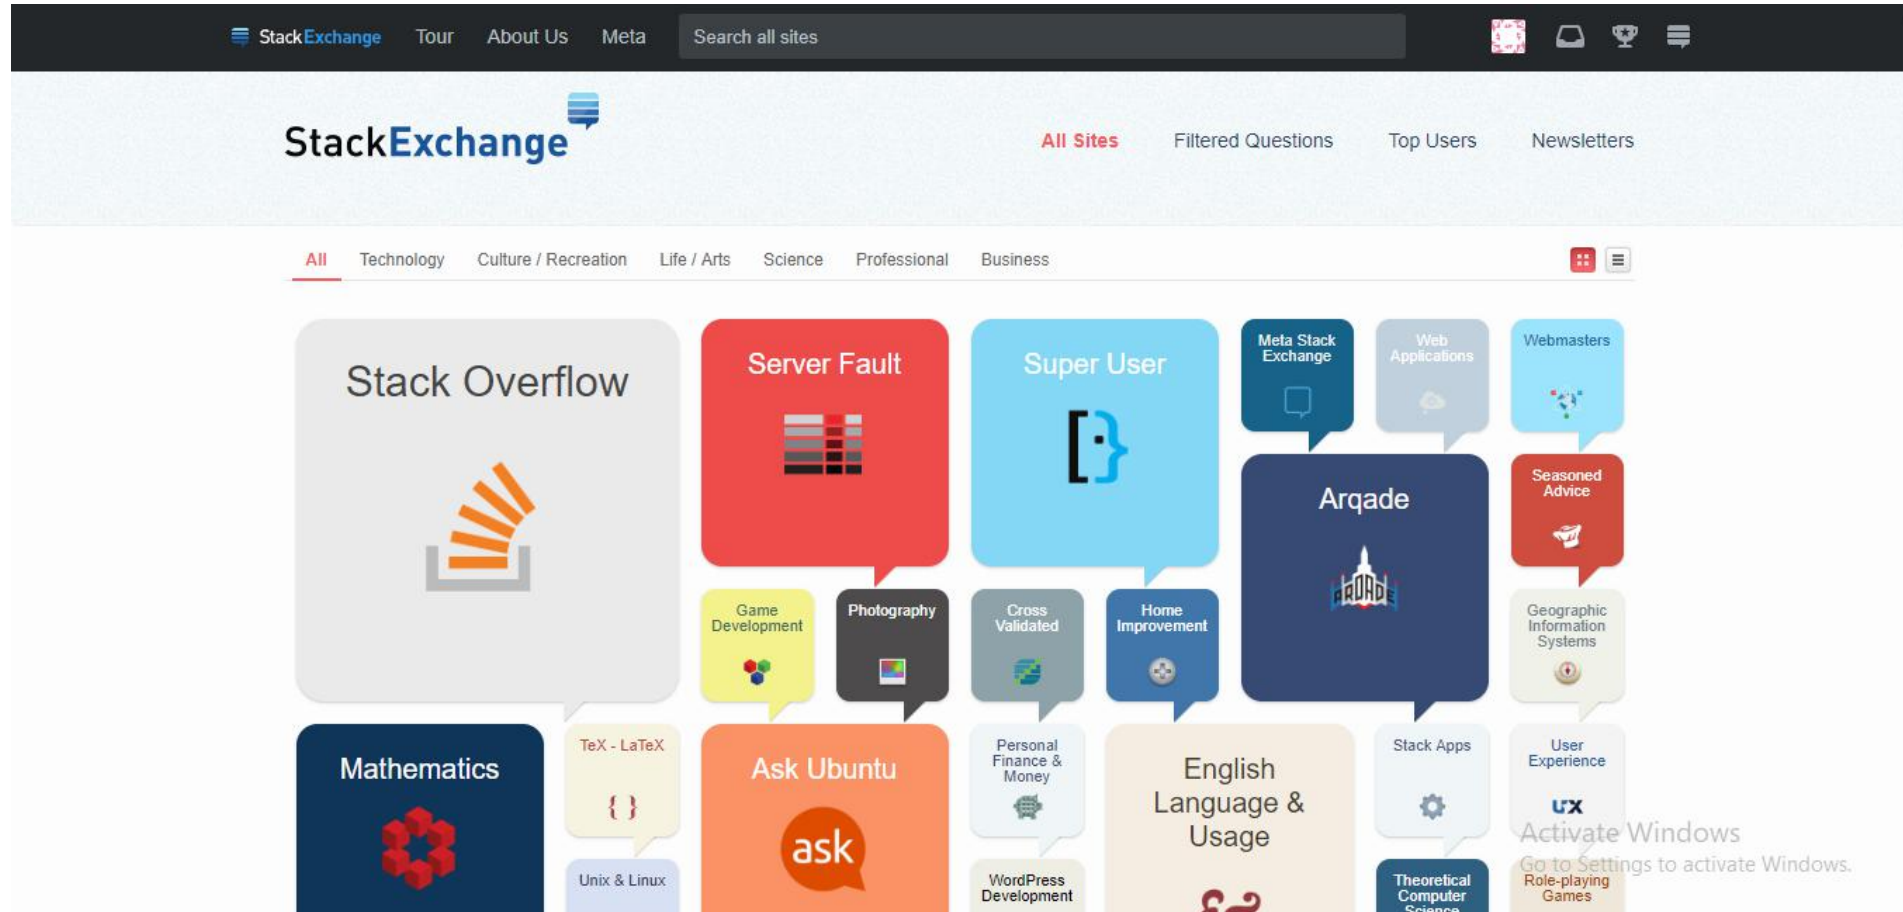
StackExchange Tour About Us Meta Search all sites

StackExchange

All Sites Filtered Questions Top Users Newsletters

All Technology Culture / Recreation Life / Arts Science Professional Business

Stack Overflow

Server Fault

Super User

Meta Stack Exchange

Web Applications

Webmasters

Arqade

Seasoned Advice

Game Development

Photography

Cross Validated

Home Improvement

Geographic Information Systems

Mathematics

TeX - LaTeX

Ask Ubuntu

ask

Personal Finance & Money

English Language & Usage

Stack Apps

User Experience

Unix & Linux

WordPress Development

Theoretical Computer Science

Role-playing Games

Activate Windows
Go to Settings to activate Windows.